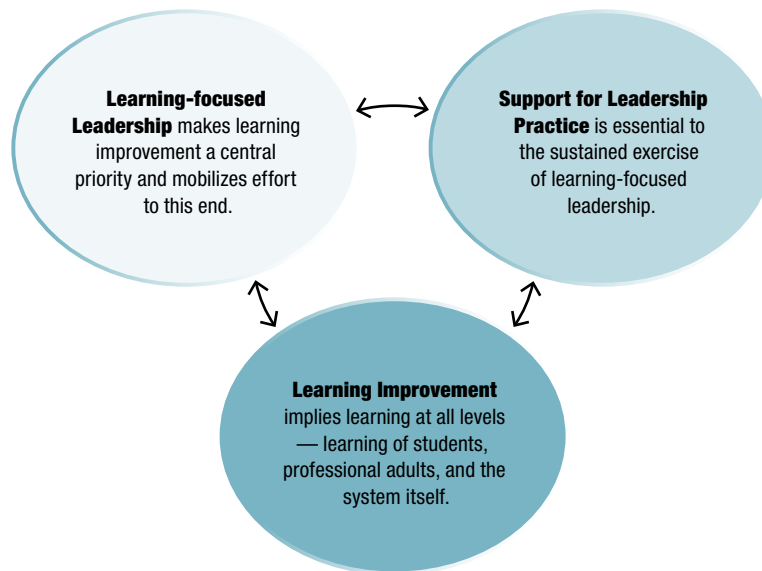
**Learning-focused Leadership** makes learning improvement a central priority and mobilizes effort to this end.

**Support for Leadership Practice** is essential to the sustained exercise of learning-focused leadership.

**Learning Improvement** implies learning at all levels — learning of students, professional adults, and the system itself.